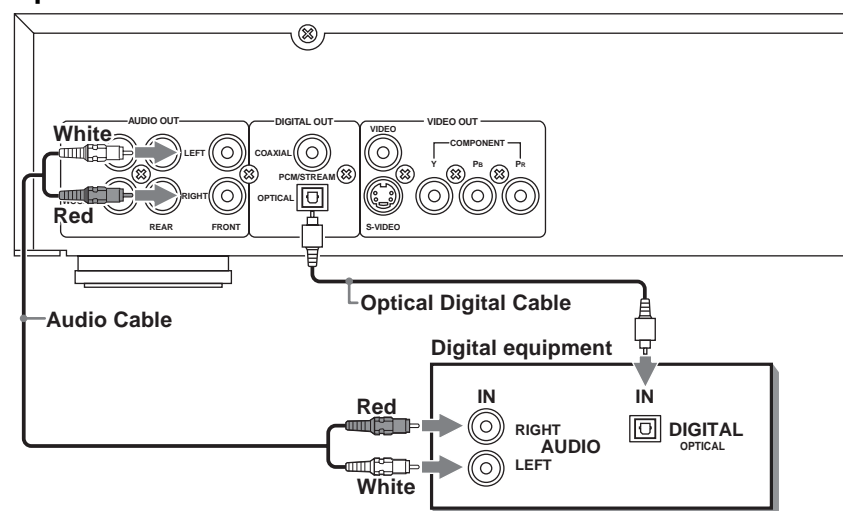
AUDIO OUT
White
LEFT
RIGHT
Red
REAR
FRONT
DIGITAL OUT
COAXIAL
PCM/STREAM
OPTICAL
VIDEO OUT
VIDEO
COMPONENT
Y
$P_B$
$P_R$
S-VIDEO
Optical Digital Cable
Audio Cable
Digital equipment
IN
IN
Red
RIGHT
AUDIO
LEFT
White
DIGITAL
OPTICAL